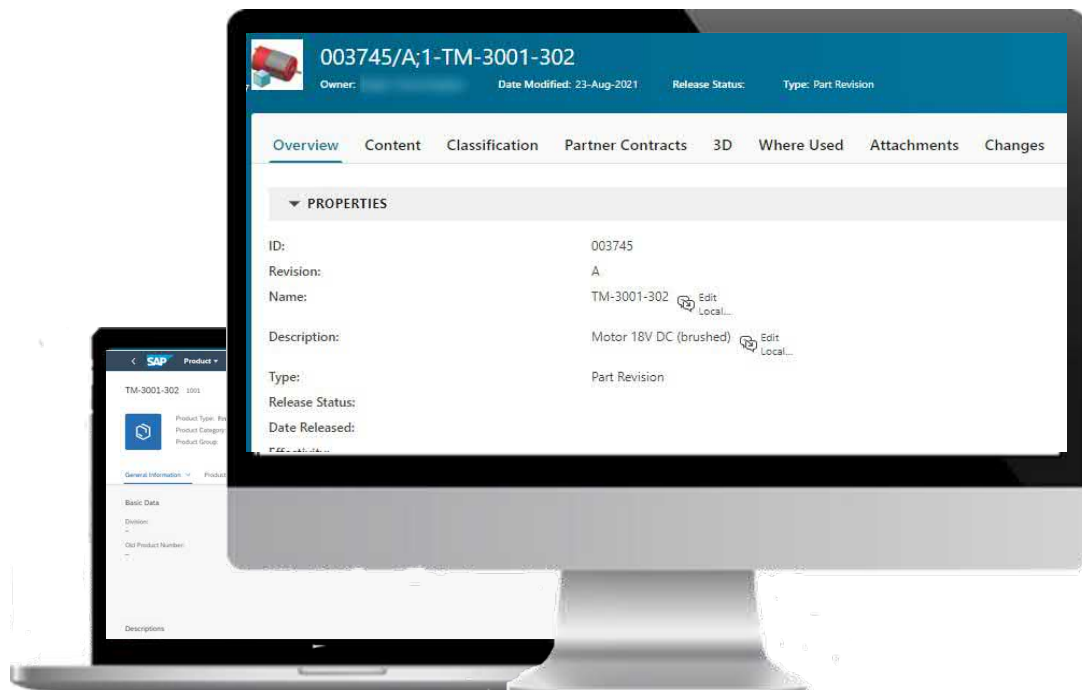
003745/A;1-TM-3001-302
Owner: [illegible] Date Modified: 23-Aug-2021 Release Status: Type: Part Revision

Overview Content Classification Partner Contracts 3D Where Used Attachments Changes

PROPERTIES

| | |
|---|---|
| ID: | 003745 |
| Revision: | A |
| Name: | TM-3001-302 Edit Local... |
| Description: | Motor 18V DC (brushed) Edit Local... |
| Type: | Part Revision |
| Release Status: | |
| Date Released: | |

< SAP Product
TM-3001-302 1001
Product Type: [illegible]
Product Category: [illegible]
Product Group
General Information Product
Basic Data
Division:
–
Old Product Number:
–
Descriptions